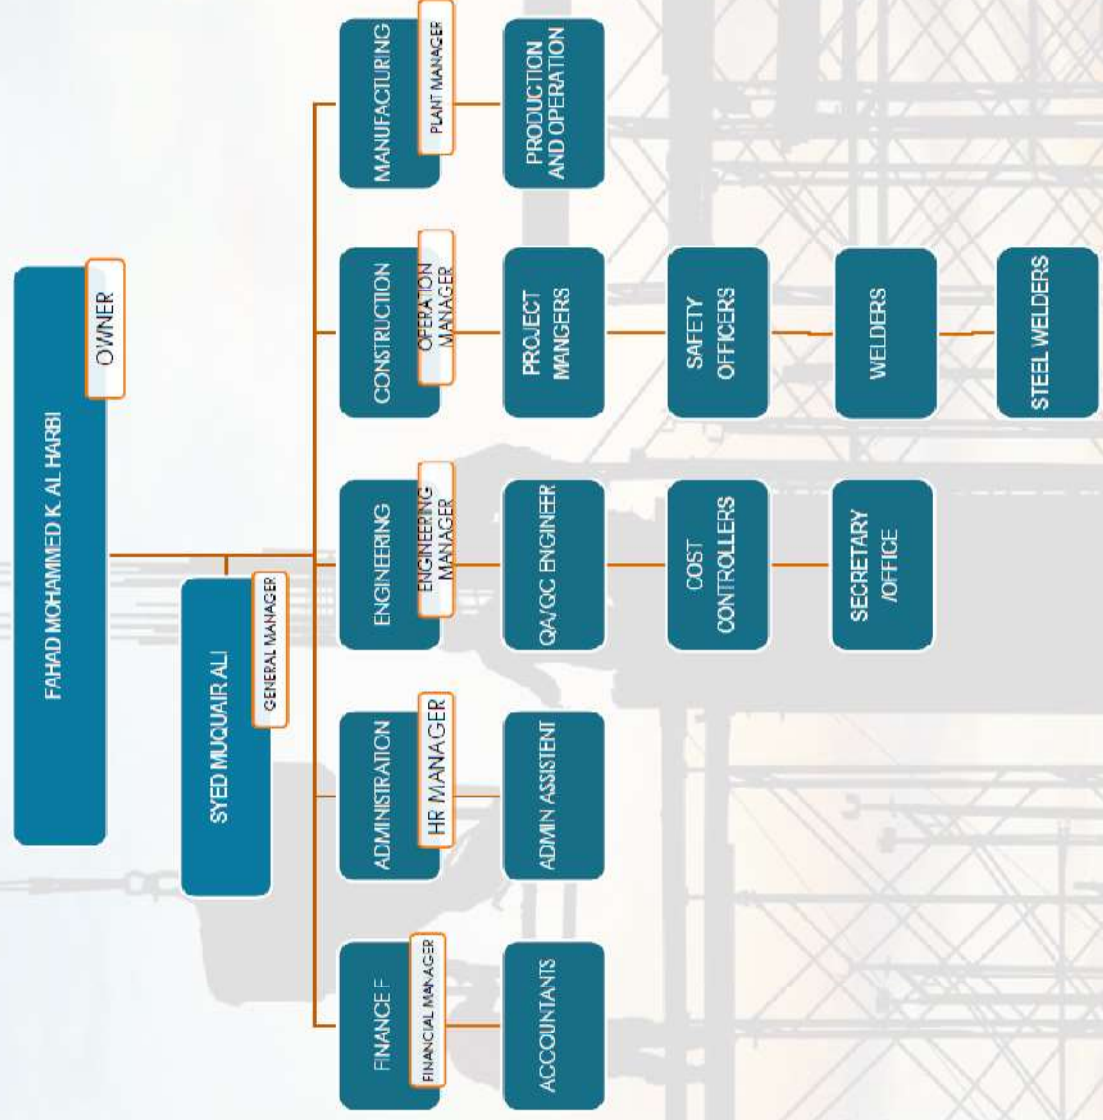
FAHAD MOHAMMED K. AL HARBI
OWNER

SYED MUQUAIR ALI
GENERAL MANAGER

FINANCE F
FINANCIAL MANAGER
ACCOUNTANTS

ADMINISTRATION
HR MANAGER
ADMIN ASSISTENT

ENGINEERING
ENGINEERING MANAGER
QA/QC ENGINEER
COST CONTROLLERS
SECRETARY /OFFICE

CONSTRUCTION
OPERATION MANAGER
PROJECT MANGERS
SAFETY OFFICERS
WELDERS
STEEL WELDERS

MANUFACTURING
PLANT MANAGER
PRODUCTION AND OPERATION